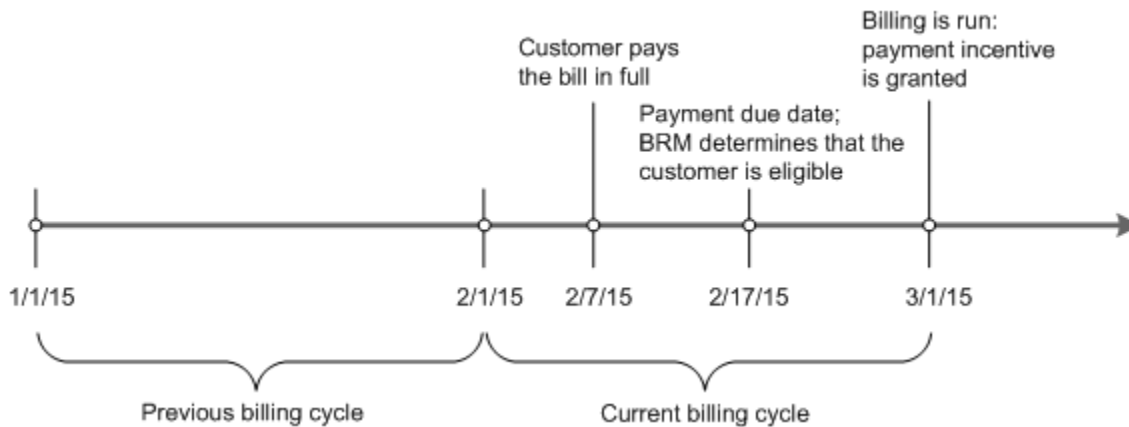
Billing is run: payment incentive is granted

Customer pays the bill in full

Payment due date; BRM determines that the customer is eligible

1/1/15

2/1/15

2/7/15

2/17/15

3/1/15

Previous billing cycle

Current billing cycle